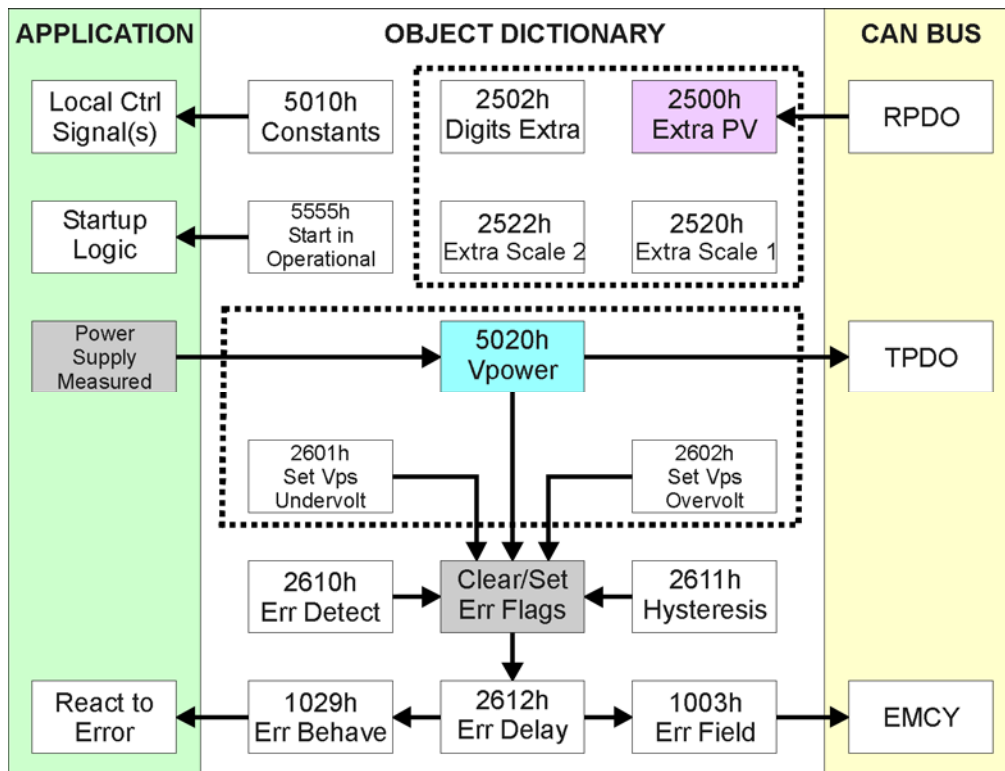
APPLICATION

OBJECT DICTIONARY

CAN BUS

Local Ctrl Signal(s)

5010h Constants

2502h Digits Extra

2500h Extra PV

RPDO

Startup Logic

5555h Start in Operational

2522h Extra Scale 2

2520h Extra Scale 1

Power Supply Measured

5020h Vpower

TPDO

2601h Set Vps Undervolt

2602h Set Vps Overvolt

2610h Err Detect

Clear/Set Err Flags

2611h Hysteresis

React to Error

1029h Err Behave

2612h Err Delay

1003h Err Field

EMCY